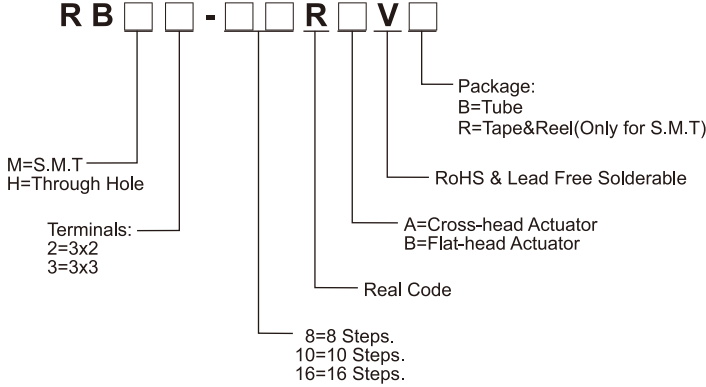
RB□□-□□R□V□

Package:
B=Tube
R=Tape&Reel(Only for S.M.T)

M=S.M.T
H=Through Hole

RoHS & Lead Free Solderable

Terminals:
2=3x2
3=3x3

A=Cross-head Actuator
B=Flat-head Actuator

Real Code

8=8 Steps.
10=10 Steps.
16=16 Steps.